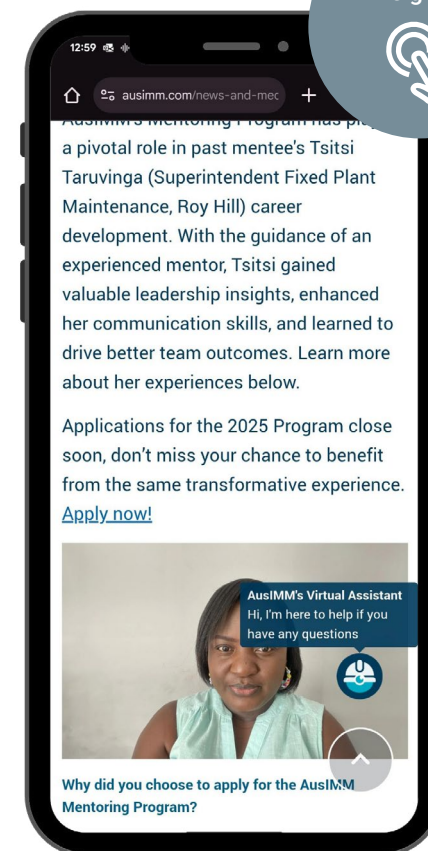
12:59

ausimm.com/news-and-mec

+

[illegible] a pivotal role in past mentee's Tsitsi Taruvinga (Superintendent Fixed Plant Maintenance, Roy Hill) career development. With the guidance of an experienced mentor, Tsitsi gained valuable leadership insights, enhanced her communication skills, and learned to drive better team outcomes. Learn more about her experiences below.

Applications for the 2025 Program close soon, don't miss your chance to benefit from the same transformative experience. Apply now!

AusIMM's Virtual Assistant
Hi, I'm here to help if you have any questions

Why did you choose to apply for the AusIMM Mentoring Program?